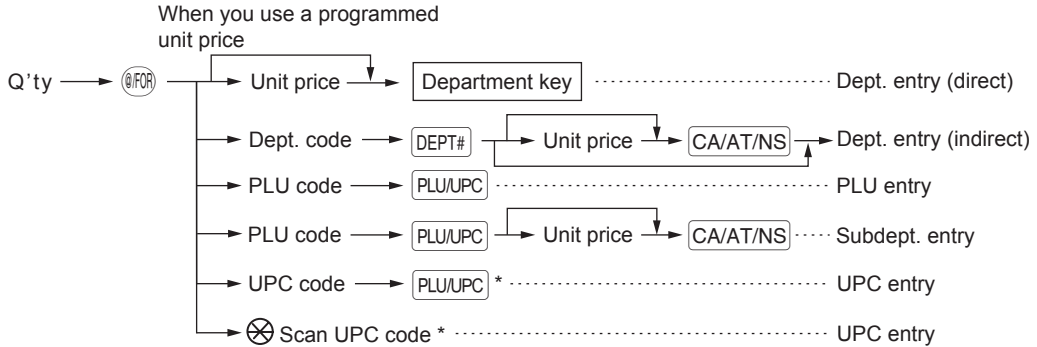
When you use a programmed unit price

Q'ty @/FOR Unit price Department key Dept. entry (direct)

Dept. code DEPT# Unit price CA/AT/NS Dept. entry (indirect)

PLU code PLU/UPC PLU entry

PLU code PLU/UPC Unit price CA/AT/NS Subdept. entry

UPC code PLU/UPC * UPC entry

Scan UPC code * UPC entry